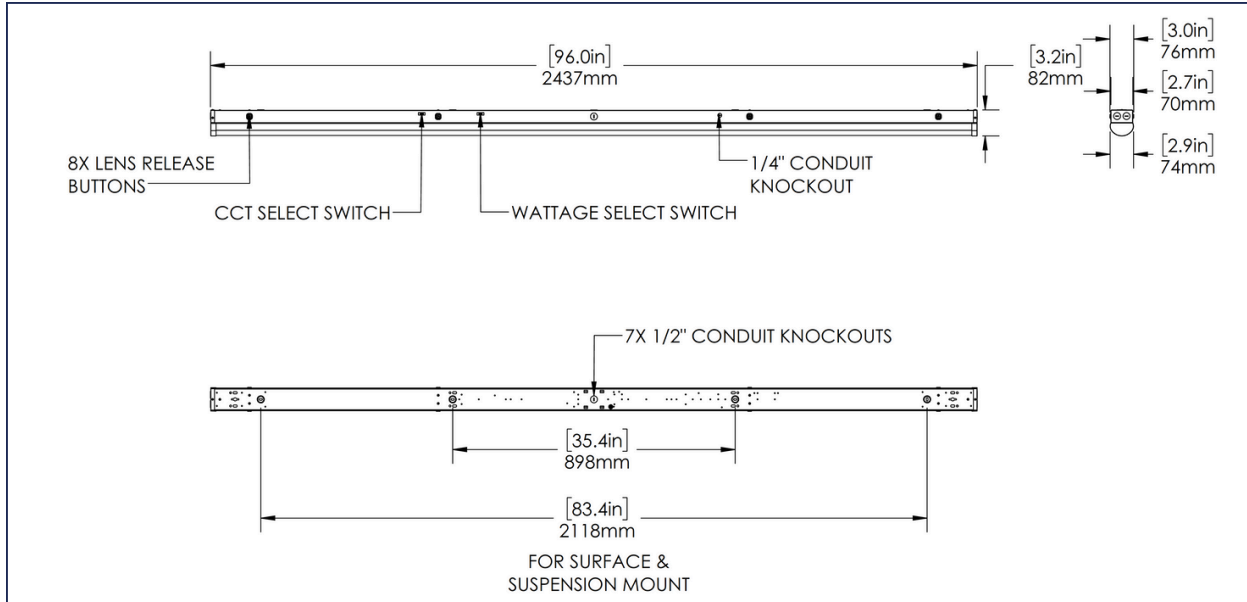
[96.0in]
2437mm

[3.2in]
82mm

[3.0in]
76mm

[2.7in]
70mm

[2.9in]
74mm

8X LENS RELEASE BUTTONS

1/4" CONDUIT KNOCKOUT

CCT SELECT SWITCH

WATTAGE SELECT SWITCH

7X 1/2" CONDUIT KNOCKOUTS

[35.4in]
898mm

[83.4in]
2118mm

FOR SURFACE & SUSPENSION MOUNT